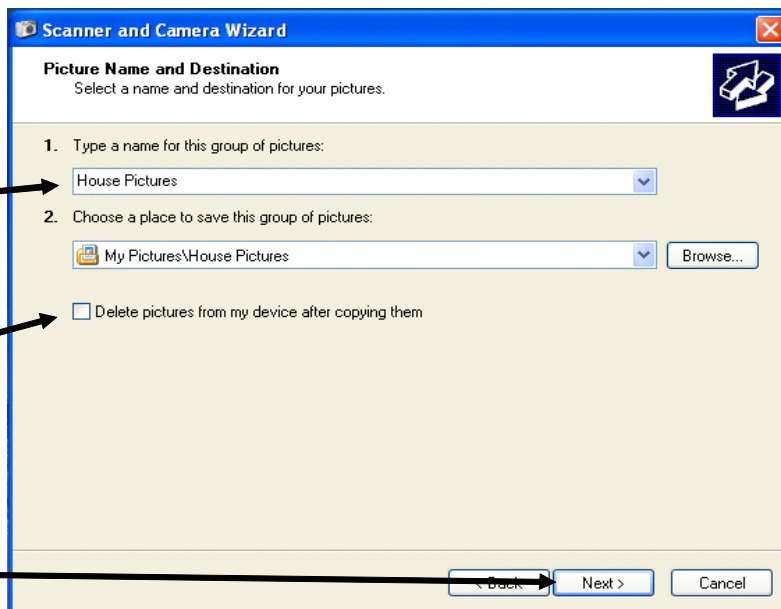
Scanner and Camera Wizard

Picture Name and Destination
Select a name and destination for your pictures.

1. Type a name for this group of pictures:

House Pictures

2. Choose a place to save this group of pictures:

My Pictures\House Pictures

Browse...

Delete pictures from my device after copying them

< Back

Next >

Cancel